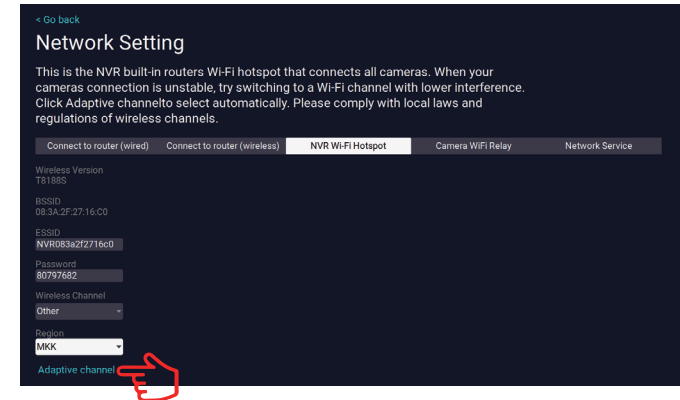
< Go back

Network Setting

This is the NVR built-in routers Wi-Fi hotspot that connects all cameras. When your cameras connection is unstable, try switching to a Wi-Fi channel with lower interference. Click Adaptive channelto select automatically. Please comply with local laws and regulations of wireless channels.

Connect to router (wired) | Connect to router (wireless) | NVR Wi-Fi Hotspot | Camera WiFi Relay | Network Service

Wireless Version
T8188S

BSSID
08:3A:2F:27:16:C0

ESSID
NVR083a2f2716c0

Password
80797682

Wireless Channel
Other

Region
MKK

Adaptive channel